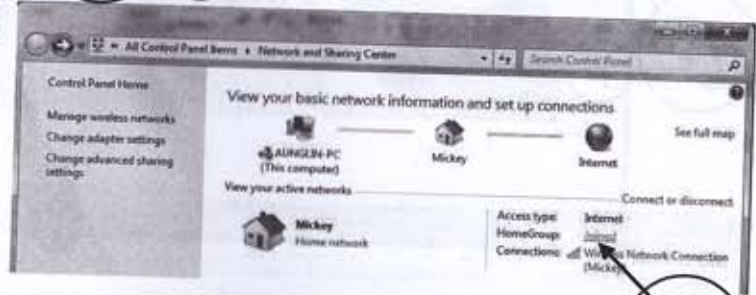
« All Control Panel Items ▸ Network and Sharing Center

Search Control Panel

Control Panel Home

Manage wireless networks

Change adapter settings

Change advanced sharing settings

View your basic network information and set up connections

See full map

AUNGLIN-PC (This computer)

Mickey

Internet

View your active networks

Connect or disconnect

Mickey

Home network

Access type: Internet

HomeGroup: Joined

Connections: Wir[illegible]s Network Connection (Mickey)